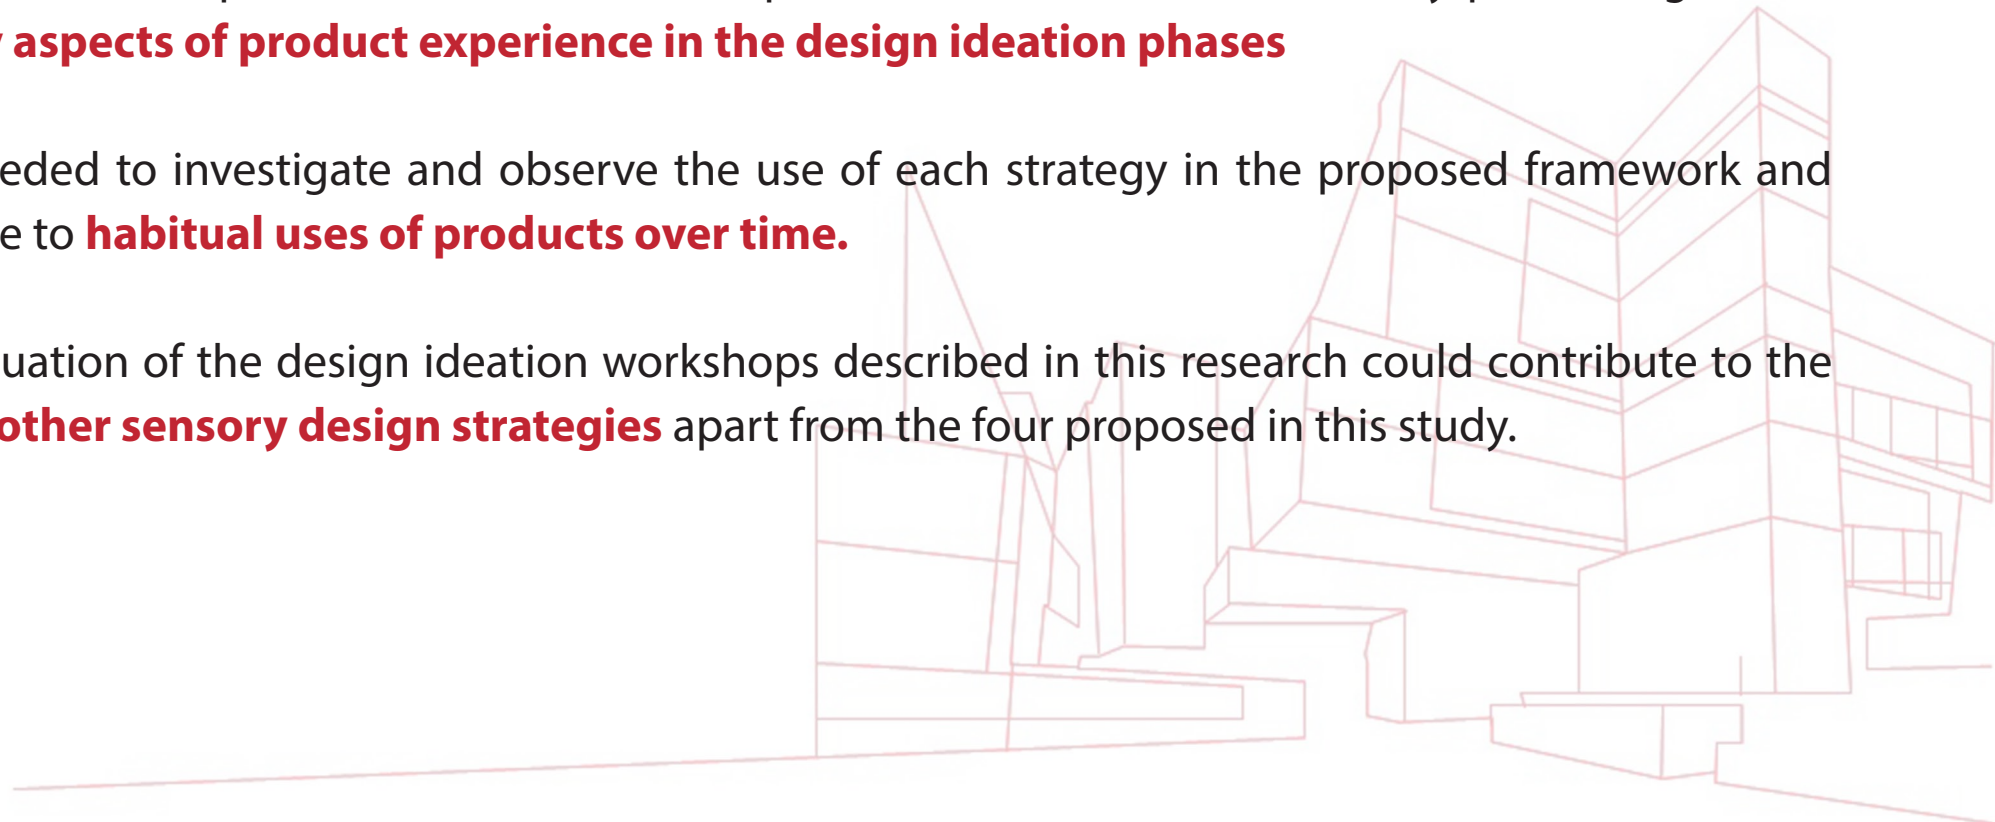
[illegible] aspects of product experience in the design ideation phases

eded to investigate and observe the use of each strategy in the proposed framework and e to habitual uses of products over time.

uation of the design ideation workshops described in this research could contribute to the other sensory design strategies apart from the four proposed in this study.